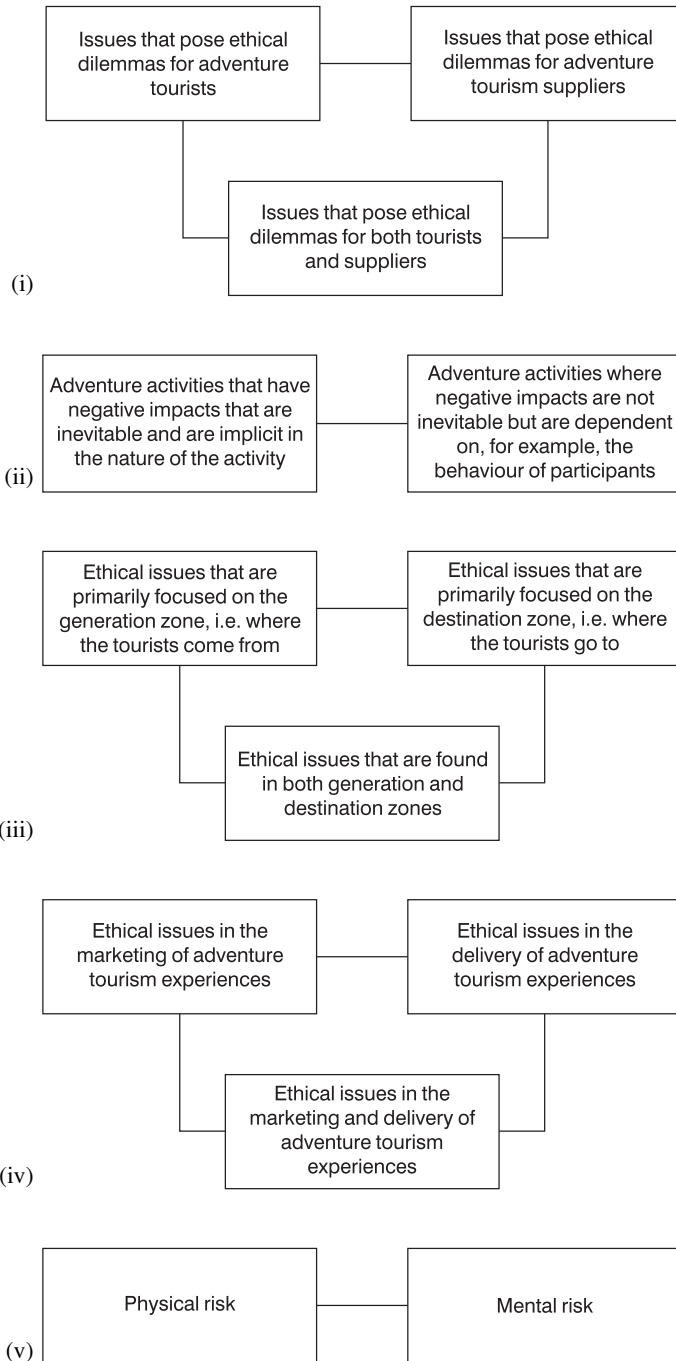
Issues that pose ethical dilemmas for adventure tourists

Issues that pose ethical dilemmas for adventure tourism suppliers

Issues that pose ethical dilemmas for both tourists and suppliers

(i)

Adventure activities that have negative impacts that are inevitable and are implicit in the nature of the activity

Adventure activities where negative impacts are not inevitable but are dependent on, for example, the behaviour of participants

(ii)

Ethical issues that are primarily focused on the generation zone, i.e. where the tourists come from

Ethical issues that are primarily focused on the destination zone, i.e. where the tourists go to

Ethical issues that are found in both generation and destination zones

(iii)

Ethical issues in the marketing of adventure tourism experiences

Ethical issues in the delivery of adventure tourism experiences

Ethical issues in the marketing and delivery of adventure tourism experiences

(iv)

Physical risk

Mental risk

(v)